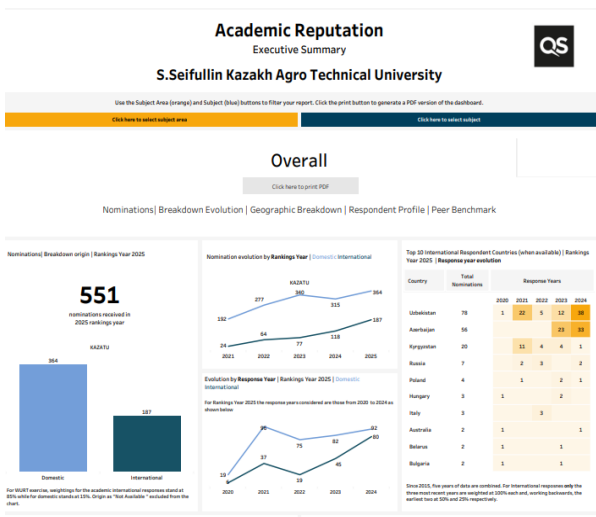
Academic Reputation

Executive Summary

QS

S.Seifullin Kazakh Agro Technical University

Use the Subject Area (orange) and Subject (blue) buttons to filter your report. Click the print button to generate a PDF version of the dashboard.

Click here to select subject area

Click here to select subject

Overall

Click here to print PDF

Nominations| Breakdown Evolution | Geographic Breakdown | Respondent Profile | Peer Benchmark

Nominations| Breakdown origin | Rankings Year 2025

551

nominations received in 2025 rankings year

KAZATU

364

187

Domestic

International

For WURT exercise, weightings for the academic international responses stand at 85% while for domestic stands at 15%. Origin as "Not Available " excluded from the chart.

Nomination evolution by Rankings Year | Domestic International

KAZATU

192 277 360 315 364

24 64 77 118 187

2021 2022 2023 2024 2025

Evolution by Response Year | Rankings Year 2025 | Domestic International

For Rankings Year 2025 the response years considered are those from 2020 to 2024 as shown below

19 98 75 82 92

6 37 19 45 80

2020 2021 2022 2023 2024

Top 10 International Respondent Countries (when available) | Rankings Year 2025 | Response year evolution

| Country | Total Nominations | 2020 | 2021 | 2022 | 2023 | 2024 |
|---|---|---|---|---|---|---|
| Uzbekistan | 78 | 1 | 22 | 5 | 12 | 38 |
| Azerbaijan | 56 | | | | 23 | 33 |
| Kyrgyzstan | 20 | | 11 | 4 | 4 | 1 |
| Russia | 7 | | 2 | 3 | | 2 |
| Poland | 4 | | 1 | | 2 | 1 |
| Hungary | 3 | 1 | | | 2 | |
| Italy | 3 | | | 3 | | |
| Australia | 2 | 1 | | | 1 | |
| Belarus | 2 | 1 | | | 1 | |
| Bulgaria | 2 | 1 | | | 1 | |

Response Years

Since 2015, five years of data are combined. For International responses only the three most recent years are weighted at 100% each and, working backwards, the earliest two at 50% and 25% respectively.